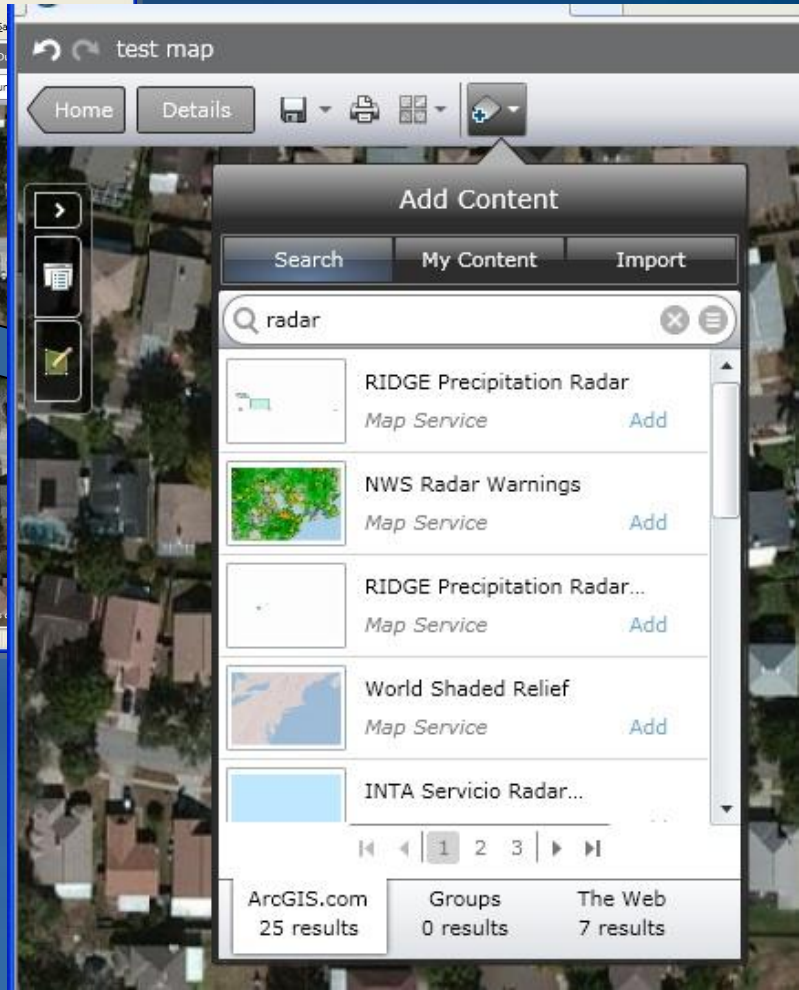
test map

Home Details

Add Content

Search My Content Import

radar

RIDGE Precipitation Radar
Map Service Add

NWS Radar Warnings
Map Service Add

RIDGE Precipitation Radar...
Map Service Add

World Shaded Relief
Map Service Add

INTA Servicio Radar...

1 2 3

ArcGIS.com
25 results

Groups
0 results

The Web
7 results